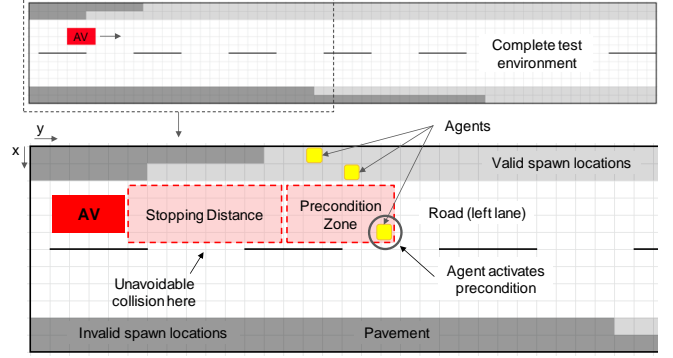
AV

Complete test environment

y

x

Agents

Valid spawn locations

AV

Stopping Distance

Precondition Zone

Road (left lane)

Unavoidable collision here

Agent activates precondition

Invalid spawn locations

Pavement